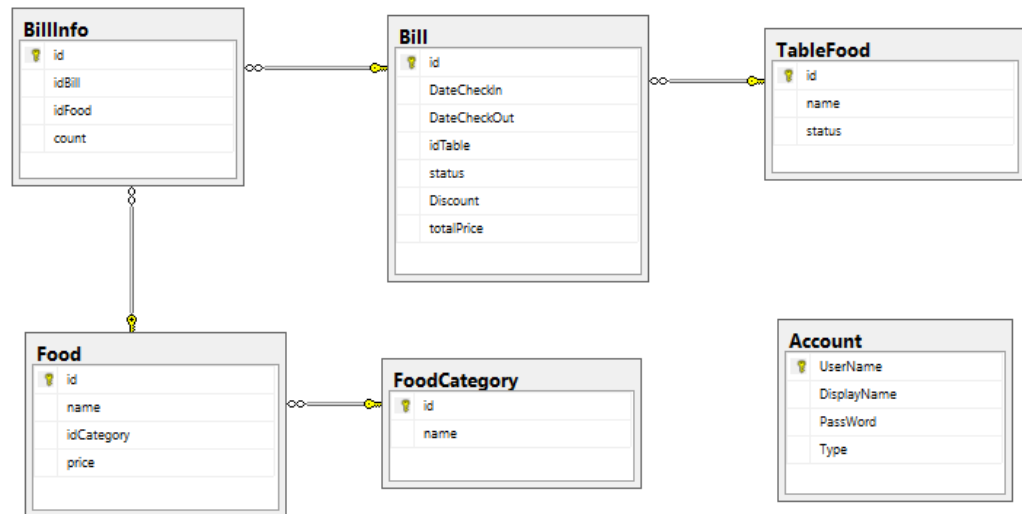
BillInfo
id
idBill
idFood
count

Bill
id
DateCheckIn
DateCheckOut
idTable
status
Discount
totalPrice

TableFood
id
name
status

Food
id
name
idCategory
price

FoodCategory
id
name

Account
UserName
DisplayName
PassWord
Type